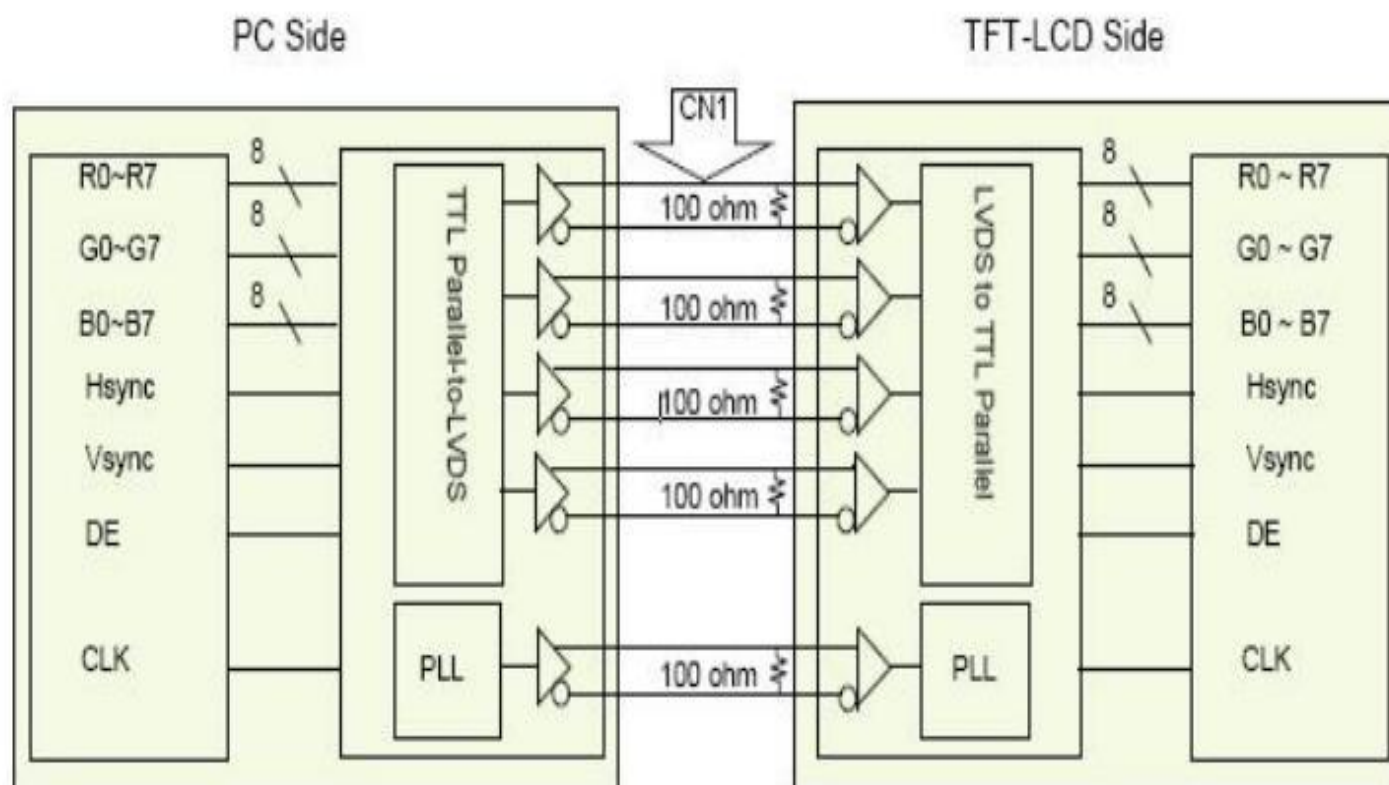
PC Side

TFT-LCD Side

CN1

R0~R7
G0~G7
B0~B7
Hsync
Vsync
DE
CLK

8
8
8

TTL Parallel-to-LVDS

PLL

100 ohm
100 ohm
100 ohm
100 ohm
100 ohm

LVDS to TTL Parallel

PLL

8
8
8

R0 ~ R7
G0 ~ G7
B0 ~ B7
Hsync
Vsync
DE
CLK